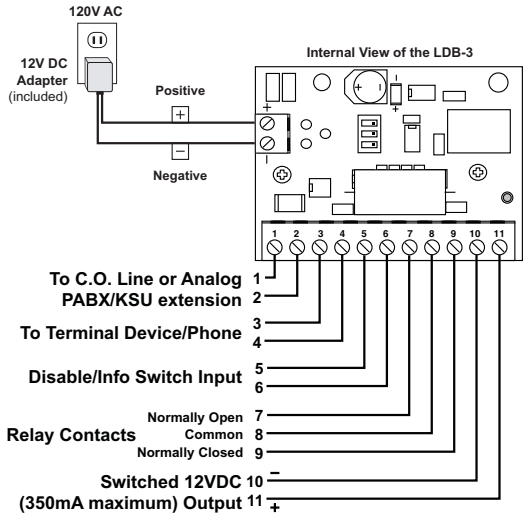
120V AC

12V DC Adapter (included)

Positive

+

−

Negative

Internal View of the LDB-3

+

+

1 2 3 4 5 6 7 8 9 10 11

To C.O. Line or Analog 1
PABX/KSU extension 2

To Terminal Device/Phone 3
4

Disable/Info Switch Input 5
6

Normally Open 7
Relay Contacts Common 8
Normally Closed 9

Switched 12VDC 10 −
(350mA maximum) Output 11 +